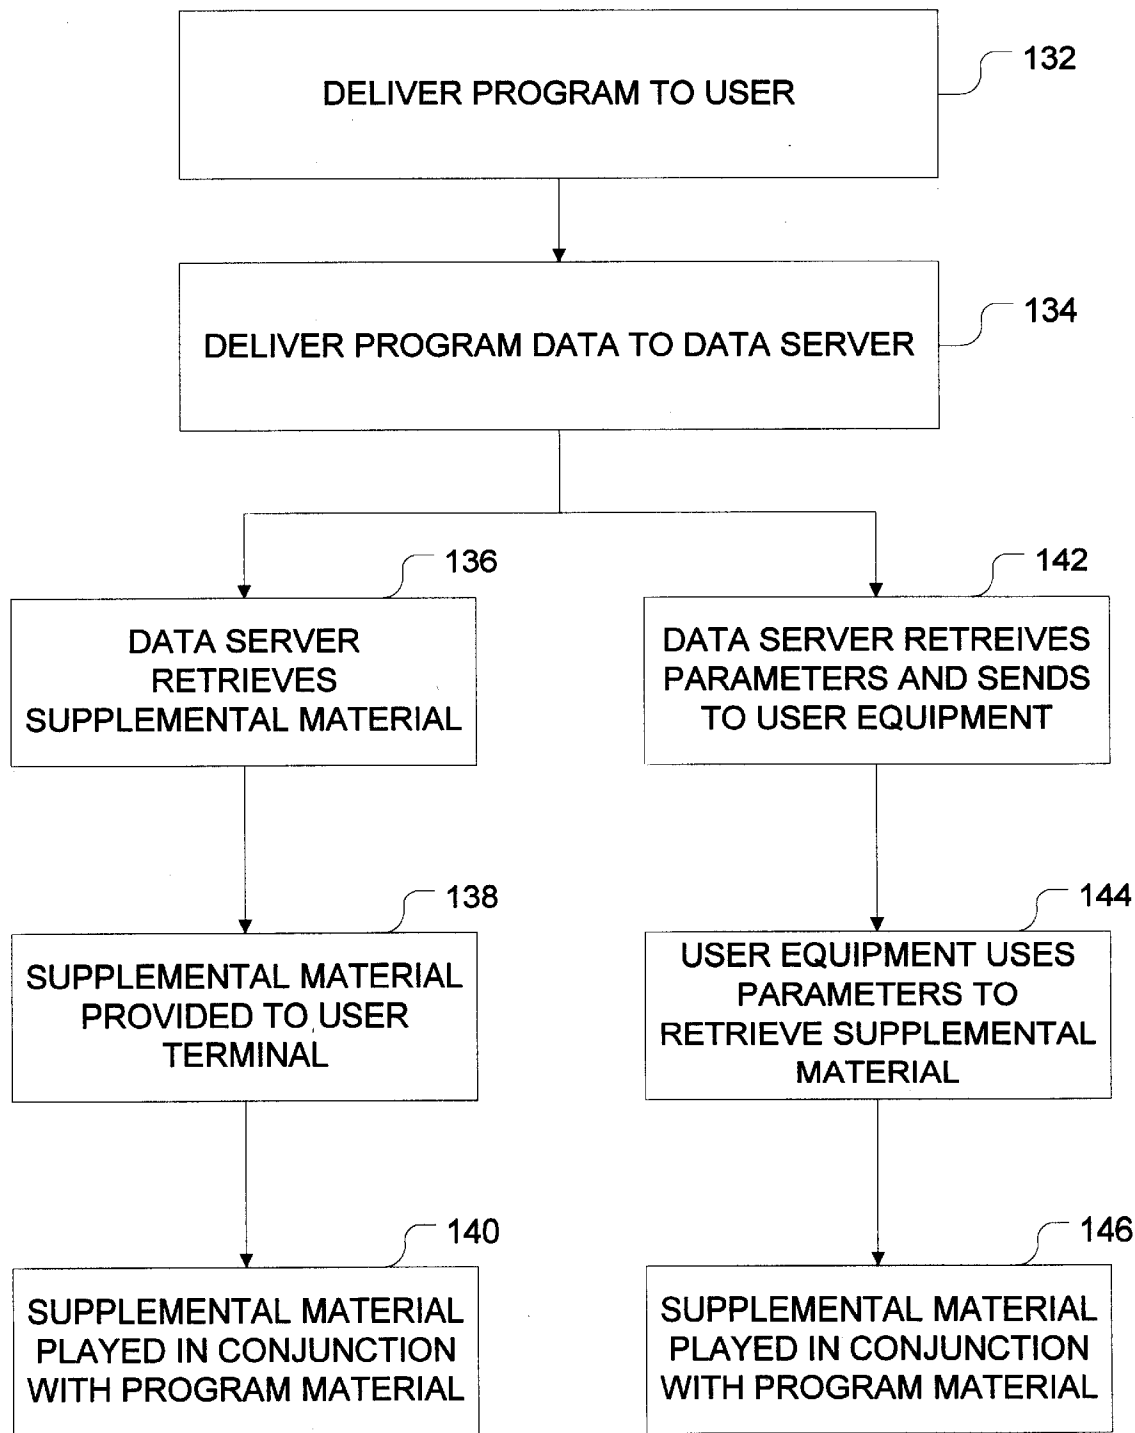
DELIVER PROGRAM TO USER

132

DELIVER PROGRAM DATA TO DATA SERVER

134

136

DATA SERVER RETRIEVES SUPPLEMENTAL MATERIAL

138

SUPPLEMENTAL MATERIAL PROVIDED TO USER TERMINAL

140

SUPPLEMENTAL MATERIAL PLAYED IN CONJUNCTION WITH PROGRAM MATERIAL

142

DATA SERVER RETREIVES PARAMETERS AND SENDS TO USER EQUIPMENT

144

USER EQUIPMENT USES PARAMETERS TO RETRIEVE SUPPLEMENTAL MATERIAL

146

SUPPLEMENTAL MATERIAL PLAYED IN CONJUNCTION WITH PROGRAM MATERIAL